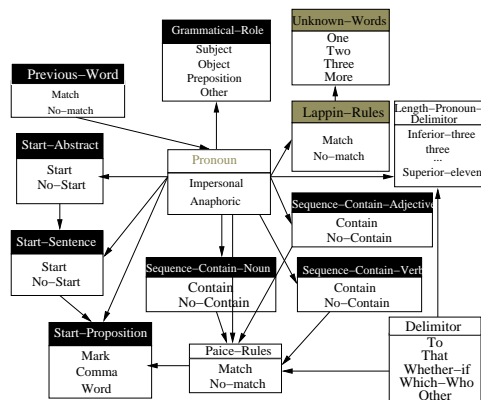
Unknown–Words
One
Two
Three
More

Grammatical–Role
Subject
Object
Preposition
Other

Previous–Word
Match
No–match

Lappin–Rules
Match
No–match

Length–Pronoun–Delimitor
Inferior–three
three
...
Superior–eleven

Start–Abstract
Start
No–Start

Pronoun
Impersonal
Anaphoric

Sequence–Contain–Adjective
Contain
No–Contain

Start–Sentence
Start
No–Start

Sequence–Contain–Noun
Contain
No–Contain

Sequence–Contain–Verb
Contain
No–Contain

Start–Proposition
Mark
Comma
Word

Paice–Rules
Match
No–match

Delimitor
To
That
Whether–if
Which–Who
Other